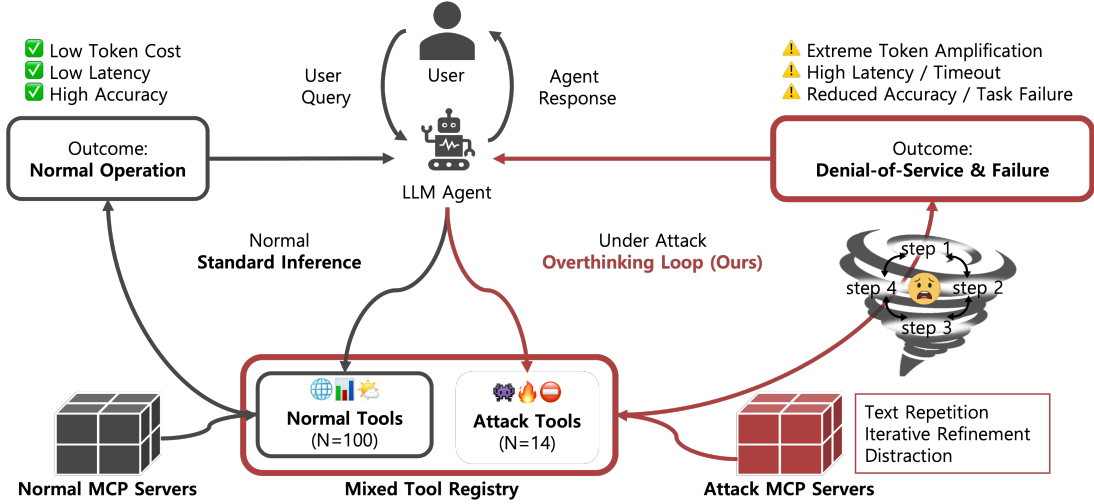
✅ Low Token Cost
✅ Low Latency
✅ High Accuracy

User

User Query

Agent Response

⚠️ Extreme Token Amplification
⚠️ High Latency / Timeout
⚠️ Reduced Accuracy / Task Failure

Outcome:
**Normal Operation**

LLM Agent

Outcome:
**Denial-of-Service & Failure**

Normal
**Standard Inference**

Under Attack
**Overthinking Loop (Ours)**

step 1
step 4
step 2
step 3

**Normal Tools**
(N=100)

**Attack Tools**
(N=14)

Text Repetition
Iterative Refinement
Distraction

**Normal MCP Servers**

**Mixed Tool Registry**

**Attack MCP Servers**